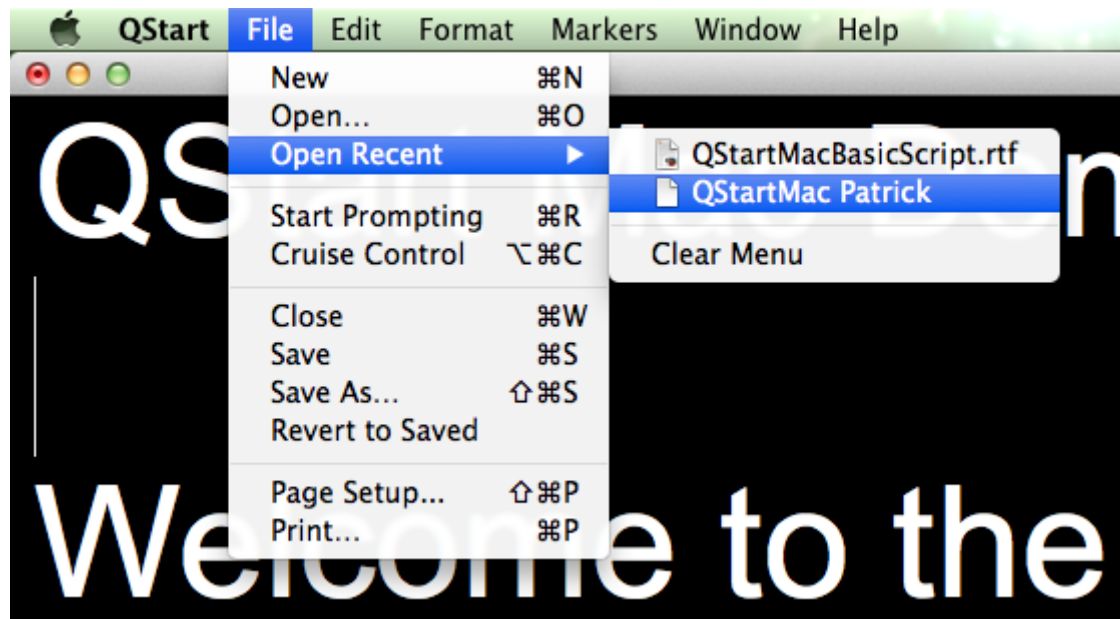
QStart File Edit Format Markers Window Help

New ⌘N
Open... ⌘O
Open Recent ▶
Start Prompting ⌘R
Cruise Control ⌥⌘C
Close ⌘W
Save ⌘S
Save As... ⇧⌘S
Revert to Saved
Page Setup... ⇧⌘P
Print... ⌘P

QStartMacBasicScript.rtf
QStartMac Patrick
Clear Menu

QS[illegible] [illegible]n

We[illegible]e to the